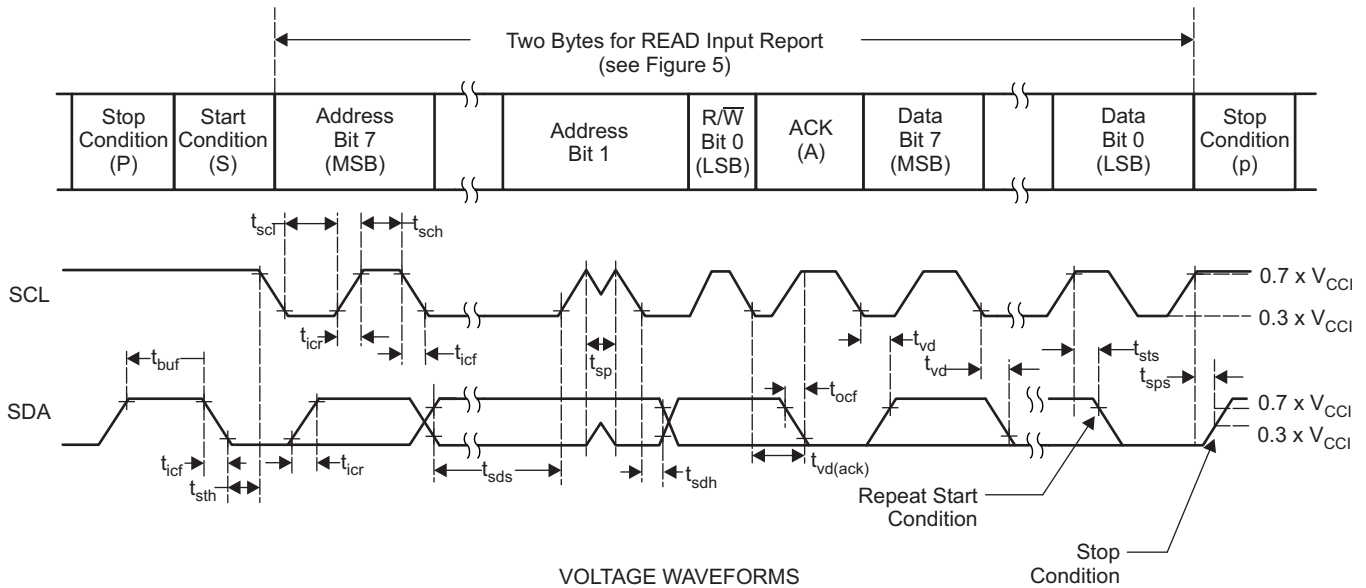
Two Bytes for READ Input Report
(see Figure 5)

| Stop Condition (P) | Start Condition (S) | Address Bit 7 (MSB) | | Address Bit 1 | R/$\overline{W}$ Bit 0 (LSB) | ACK (A) | Data Bit 7 (MSB) | | Data Bit 0 (LSB) | Stop Condition (p) |
|---|---|---|---|---|---|---|---|---|---|---|

$t_{scl}$ $t_{sch}$

SCL

$0.7 \times V_{CCI}$

$0.3 \times V_{CCI}$

$t_{icr}$ $t_{icf}$ $t_{sp}$ $t_{vd}$ $t_{vd}$ $t_{sts}$ $t_{sps}$

$t_{buf}$

SDA

$t_{ocf}$

$0.7 \times V_{CCI}$

$0.3 \times V_{CCI}$

$t_{icf}$ $t_{sth}$ $t_{icr}$ $t_{sds}$ $t_{sdh}$ $t_{vd(ack)}$

Repeat Start Condition

Stop Condition

VOLTAGE WAVEFORMS